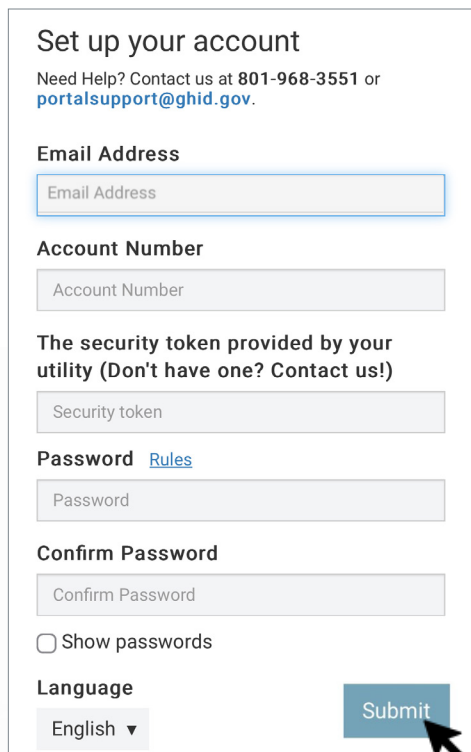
Set up your account

Need Help? Contact us at 801-968-3551 or portalsupport@ghid.gov.

Email Address

Email Address

Account Number

Account Number

The security token provided by your utility (Don't have one? Contact us!)

Security token

Password Rules

Password

Confirm Password

Confirm Password

Show passwords

Language

English ▾

Submit